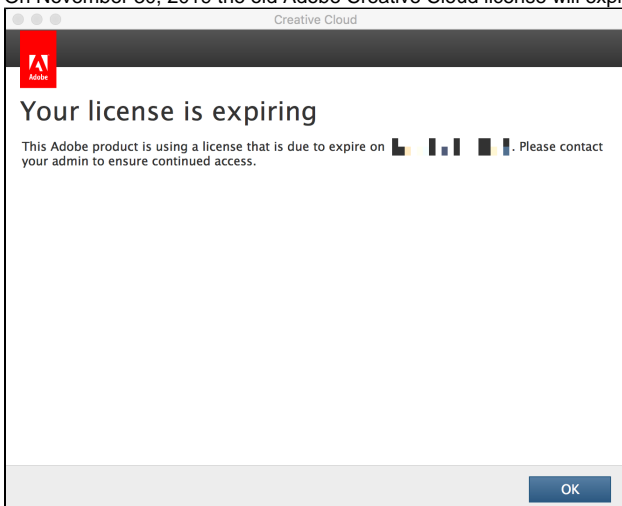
On November 30, 2018 the old Adobe Creative Cloud license will expi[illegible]

Creative Cloud

Adobe

Your license is expiring

This Adobe product is using a license that is due to expire on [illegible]. Please contact your admin to ensure continued access.

OK